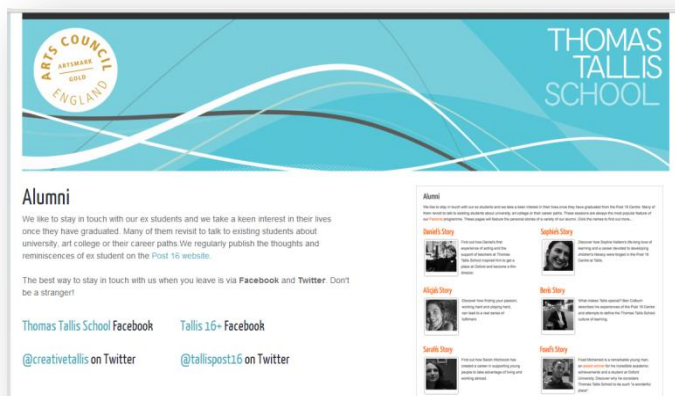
ARTS COUNCIL
ARTSMARK
GOLD
ENGLAND

THOMAS TALLIS SCHOOL

Alumni

We like to stay in touch with our ex students and we take a keen interest in their lives once they have graduated. Many of them revisit to talk to existing students about university, art college or their career paths.We regularly publish the thoughts and reminiscences of ex student on the Post 16 website.

The best way to stay in touch with us when you leave is via Facebook and Twitter. Don't be a stranger!

Thomas Tallis School Facebook

Tallis 16+ Facebook

@creativetallis on Twitter

@tallispost16 on Twitter

Alumni

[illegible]

Daniel's Story

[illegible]

Sophie's Story

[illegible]

Alicja's Story

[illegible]

Benk Story

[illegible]

Sarah's Story

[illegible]

Fuad's Story

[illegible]